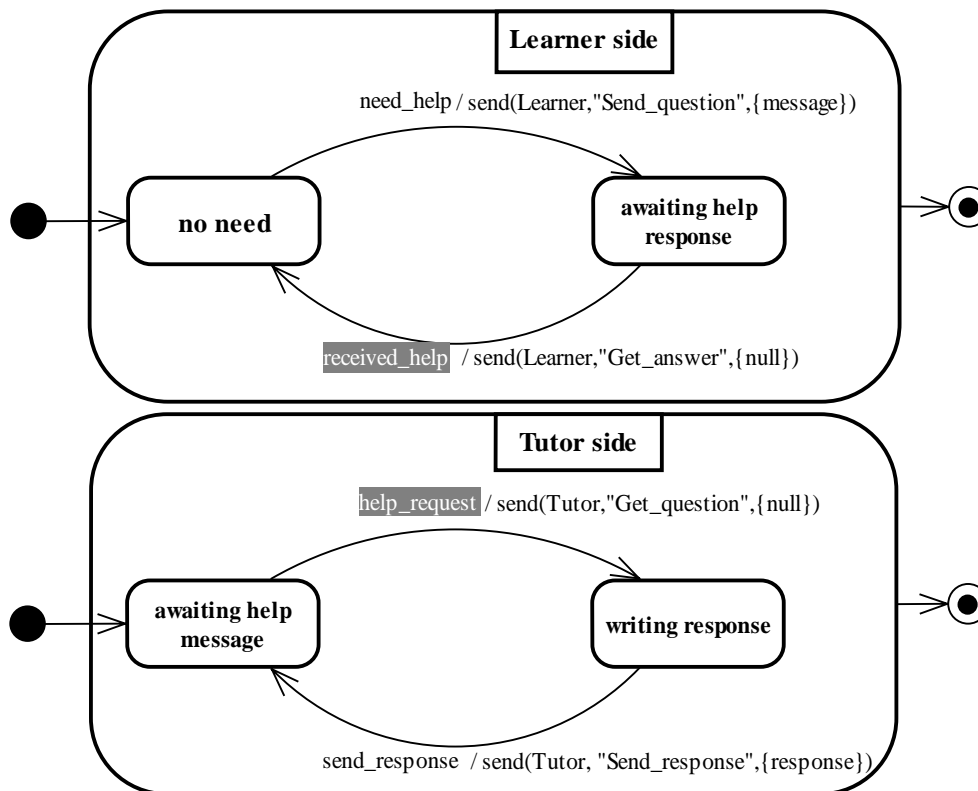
Learner side

need_help / send(Learner,"Send_question",{message})

no need

awaiting help response

received_help / send(Learner,"Get_answer",{null})

Tutor side

help_request / send(Tutor,"Get_question",{null})

awaiting help message

writing response

send_response / send(Tutor, "Send_response",{response})